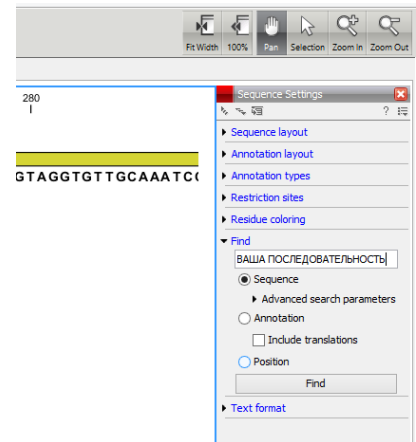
Fit Width 100% Pan Selection Zoom In Zoom Out

280

GTAGGTGTTGCAAATC

Sequence Settings

?

Sequence layout

Annotation layout

Annotation types

Restriction sites

Residue coloring

Find

ВАША ПОСЛЕДОВАТЕЛЬНОСТЬ

Sequence

Advanced search parameters

Annotation

Include translations

Position

Find

Text format